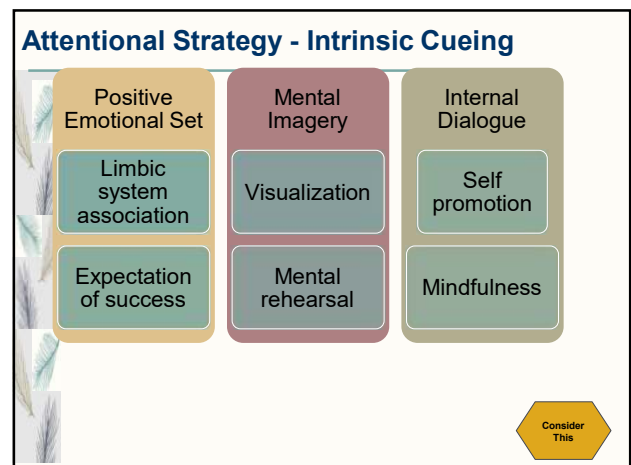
Attentional Strategy - Intrinsic Cueing

Positive Emotional Set

Limbic system association

Expectation of success

Mental Imagery

Visualization

Mental rehearsal

Internal Dialogue

Self promotion

Mindfulness

Consider This